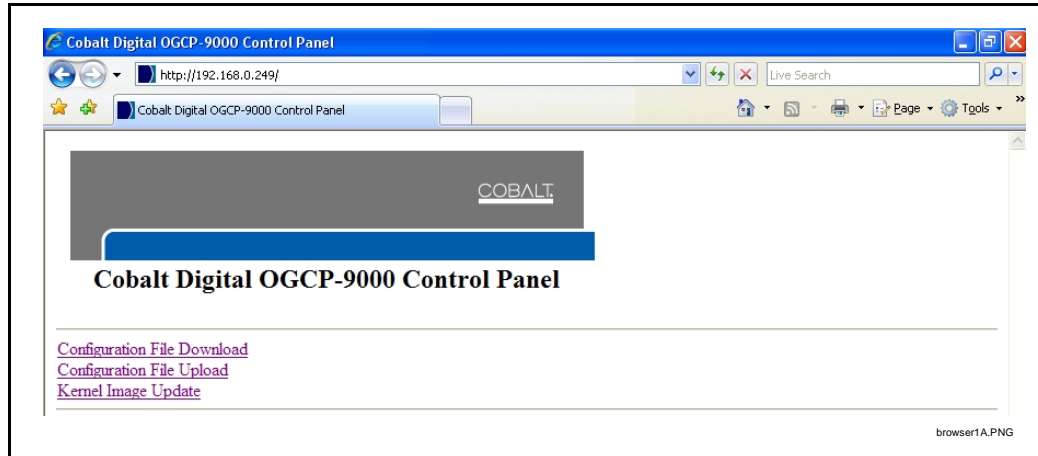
Cobalt Digital OGCP-9000 Control Panel

http://192.168.0.249/

Live Search

Cobalt Digital OGCP-9000 Control Panel

Page Tools

COBALT.

Cobalt Digital OGCP-9000 Control Panel

Configuration File Download
Configuration File Upload
Kernel Image Update

browser1A.PNG